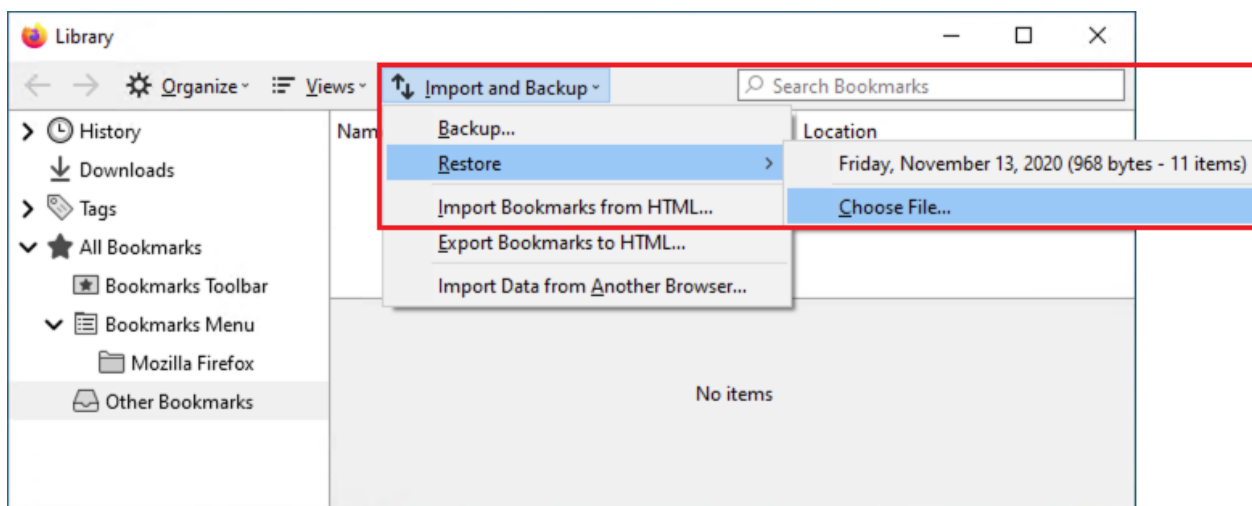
Library

Organize Views Import and Backup Search Bookmarks

History
Downloads
Tags
All Bookmarks
Bookmarks Toolbar
Bookmarks Menu
Mozilla Firefox
Other Bookmarks

Nam
Location

Backup...
Restore
Import Bookmarks from HTML...
Export Bookmarks to HTML...
Import Data from Another Browser...

Friday, November 13, 2020 (968 bytes - 11 items)
Choose File...

No items